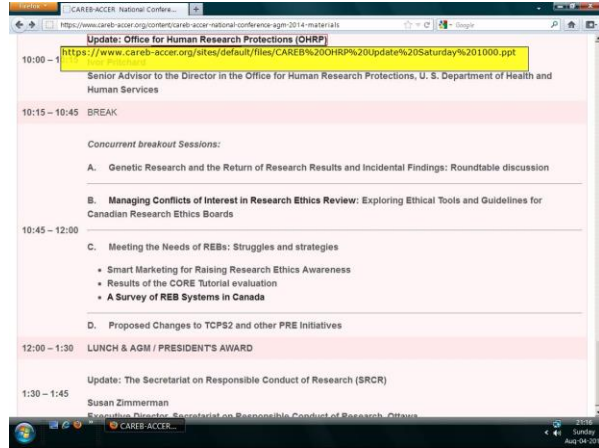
Firefox CAREB-ACCER National Confere... +

https://www.careb-accer.org/content/careb-accer-national-conference-agm-2014-materials

Google

10:00 – 1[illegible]

Update: Office for Human Research Protections (OHRP)

https://www.careb-accer.org/sites/default/files/CAREB%20OHRP%20Update%20Saturday%201000.ppt

Ivor Pritchard

Senior Advisor to the Director in the Office for Human Research Protections, U. S. Department of Health and Human Services

10:15 – 10:45 BREAK

10:45 – 12:00

Concurrent breakout Sessions:

A. Genetic Research and the Return of Research Results and Incidental Findings: Roundtable discussion

B. Managing Conflicts of Interest in Research Ethics Review: Exploring Ethical Tools and Guidelines for Canadian Research Ethics Boards

C. Meeting the Needs of REBs: Struggles and strategies

• Smart Marketing for Raising Research Ethics Awareness
• Results of the CORE Tutorial evaluation
• A Survey of REB Systems in Canada

D. Proposed Changes to TCPS2 and other PRE Initiatives

12:00 – 1:30 LUNCH & AGM / PRESIDENT'S AWARD

1:30 – 1:45

Update: The Secretariat on Responsible Conduct of Research (SRCR)

Susan Zimmerman

Executive Director, Secretariat on Responsible Conduct of Research, Ottawa

CAREB-ACCER...

21:16
Sunday
Aug-04-201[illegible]